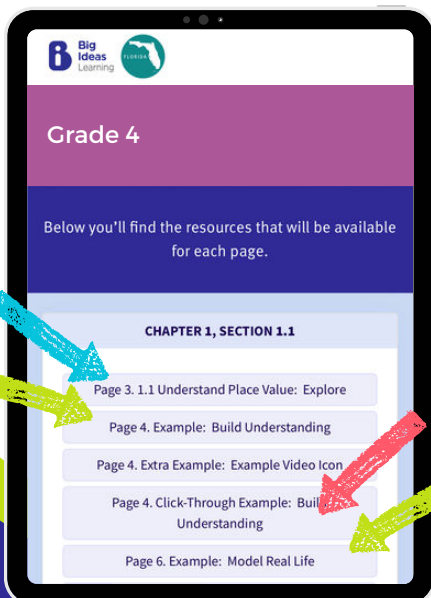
Big Ideas Learning

FLORIDA

Grade 4

Below you'll find the resources that will be available for each page.

CHAPTER 1, SECTION 1.1

Page 3. 1.1 Understand Place Value: Explore

Page 4. Example: Build Understanding

Page 4. Extra Example: Example Video Icon

Page 4. Click-Through Example: Buil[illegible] Understanding

Page 6. Example: Model Real Life